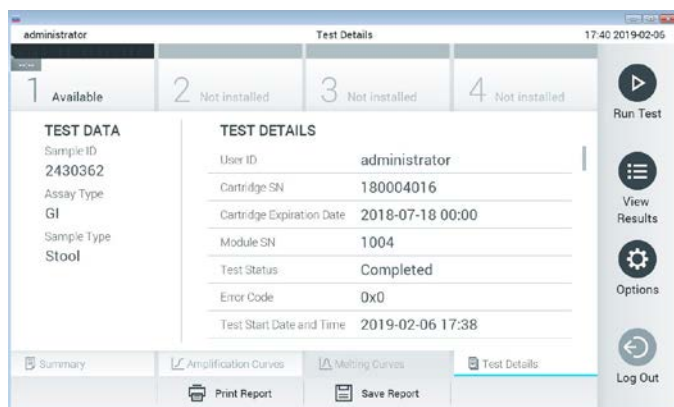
administrator Test Details 17:40 2019-02-06

1 Available
2 Not installed
3 Not installed
4 Not installed

Run Test

TEST DATA
Sample ID
2430362
Assay Type
GI
Sample Type
Stool

TEST DETAILS

| User ID | administrator |
|---|---|
| Cartridge SN | 180004016 |
| Cartridge Expiration Date | 2018-07-18 00:00 |
| Module SN | 1004 |
| Test Status | Completed |
| Error Code | 0x0 |
| Test Start Date and Time | 2019-02-06 17:38 |

View Results

Options

Summary
Amplification Curves
Melting Curves
Test Details

Log Out

Print Report
Save Report